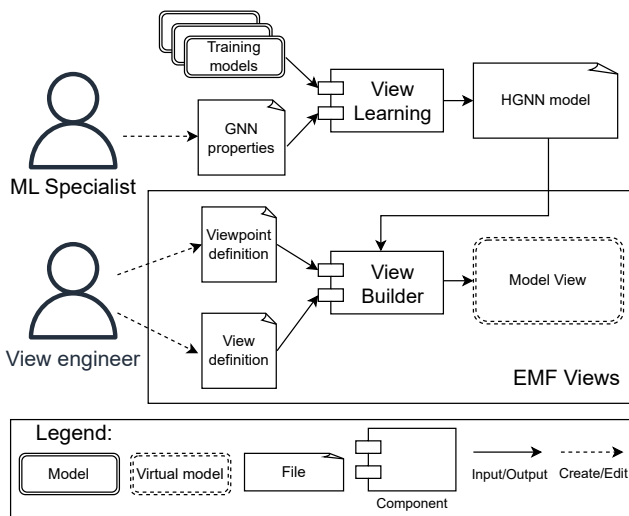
Training models

View Learning

HGNN model

GNN properties

ML Specialist

Viewpoint definition

View Builder

Model View

View engineer

View definition

EMF Views

Legend:

Model

Virtual model

File

Component

Input/Output

Create/Edit